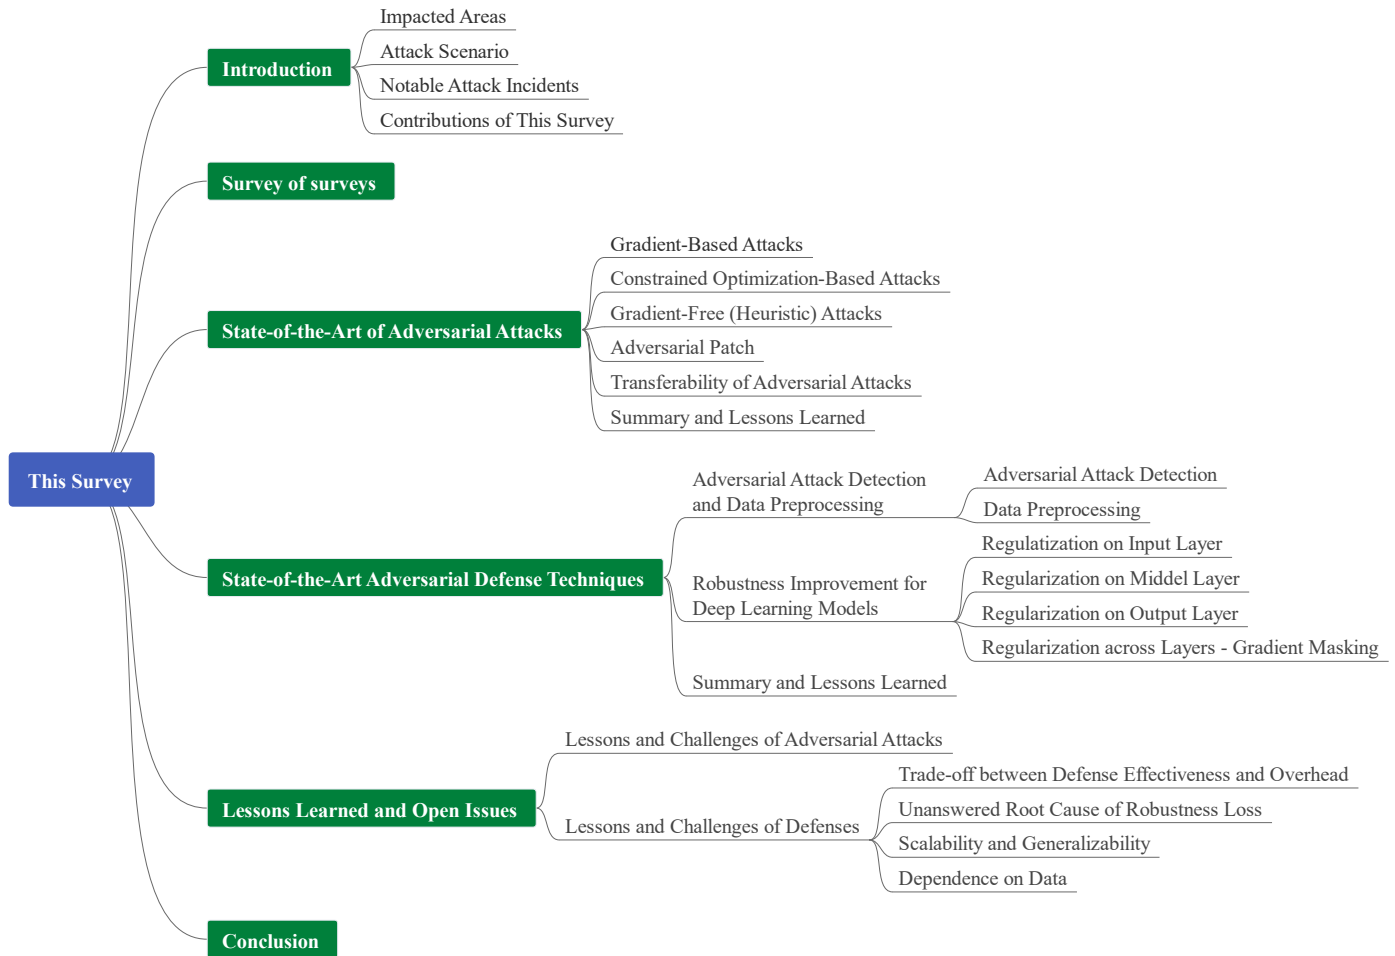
This Survey

Introduction
Impacted Areas
Attack Scenario
Notable Attack Incidents
Contributions of This Survey

Survey of surveys

State-of-the-Art of Adversarial Attacks
Gradient-Based Attacks
Constrained Optimization-Based Attacks
Gradient-Free (Heuristic) Attacks
Adversarial Patch
Transferability of Adversarial Attacks
Summary and Lessons Learned

State-of-the-Art Adversarial Defense Techniques
Adversarial Attack Detection and Data Preprocessing
Adversarial Attack Detection
Data Preprocessing
Robustness Improvement for Deep Learning Models
Regulatization on Input Layer
Regularization on Middel Layer
Regularization on Output Layer
Regularization across Layers - Gradient Masking
Summary and Lessons Learned

Lessons Learned and Open Issues
Lessons and Challenges of Adversarial Attacks
Lessons and Challenges of Defenses
Trade-off between Defense Effectiveness and Overhead
Unanswered Root Cause of Robustness Loss
Scalability and Generalizability
Dependence on Data

Conclusion